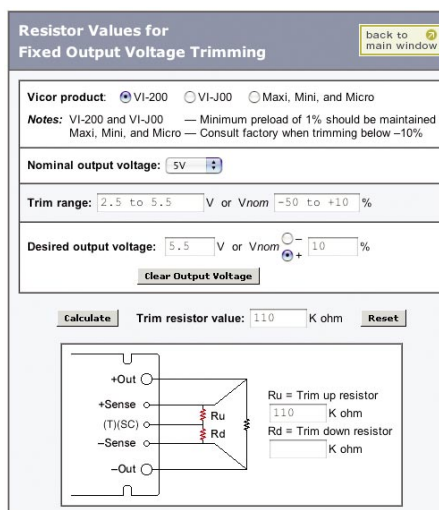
Resistor Values for
Fixed Output Voltage Trimming

back to main window

Vicor product: VI-200 VI-J00 Maxi, Mini, and Micro

Notes: VI-200 and VI-J00 — Minimum preload of 1% should be maintained
Maxi, Mini, and Micro — Consult factory when trimming below –10%

Nominal output voltage: 5V

Trim range: 2.5 to 5.5 V or Vnom -50 to +10 %

Desired output voltage: 5.5 V or Vnom – + 10 %

Clear Output Voltage

Calculate Trim resistor value: 110 K ohm Reset

+Out
+Sense
(T)(SC)
–Sense
–Out
Ru
Rd

Ru = Trim up resistor
110 K ohm
Rd = Trim down resistor
K ohm